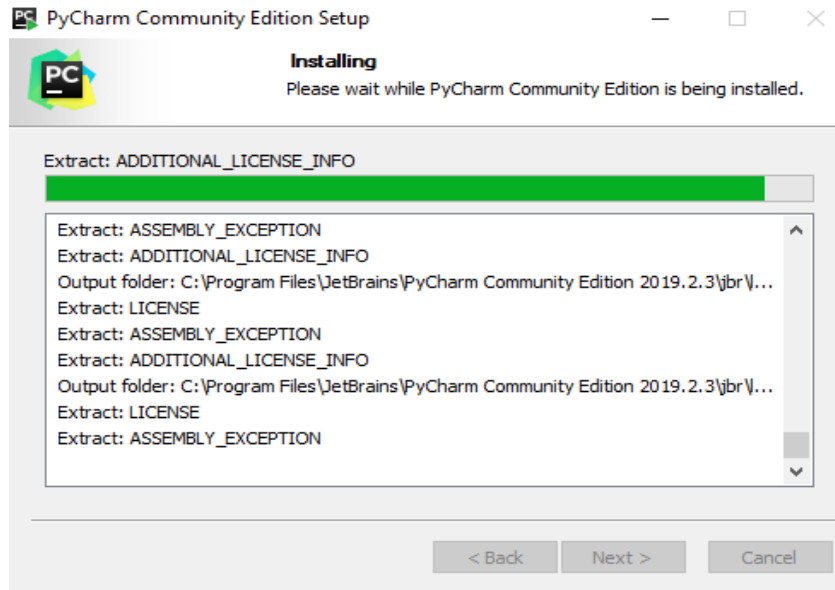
PyCharm Community Edition Setup

PC

Installing
Please wait while PyCharm Community Edition is being installed.

Extract: ADDITIONAL_LICENSE_INFO

Extract: ASSEMBLY_EXCEPTION
Extract: ADDITIONAL_LICENSE_INFO
Output folder: C:\Program Files\JetBrains\PyCharm Community Edition 2019.2.3\jbr\l...
Extract: LICENSE
Extract: ASSEMBLY_EXCEPTION
Extract: ADDITIONAL_LICENSE_INFO
Output folder: C:\Program Files\JetBrains\PyCharm Community Edition 2019.2.3\jbr\l...
Extract: LICENSE
Extract: ASSEMBLY_EXCEPTION

< Back
Next >
Cancel